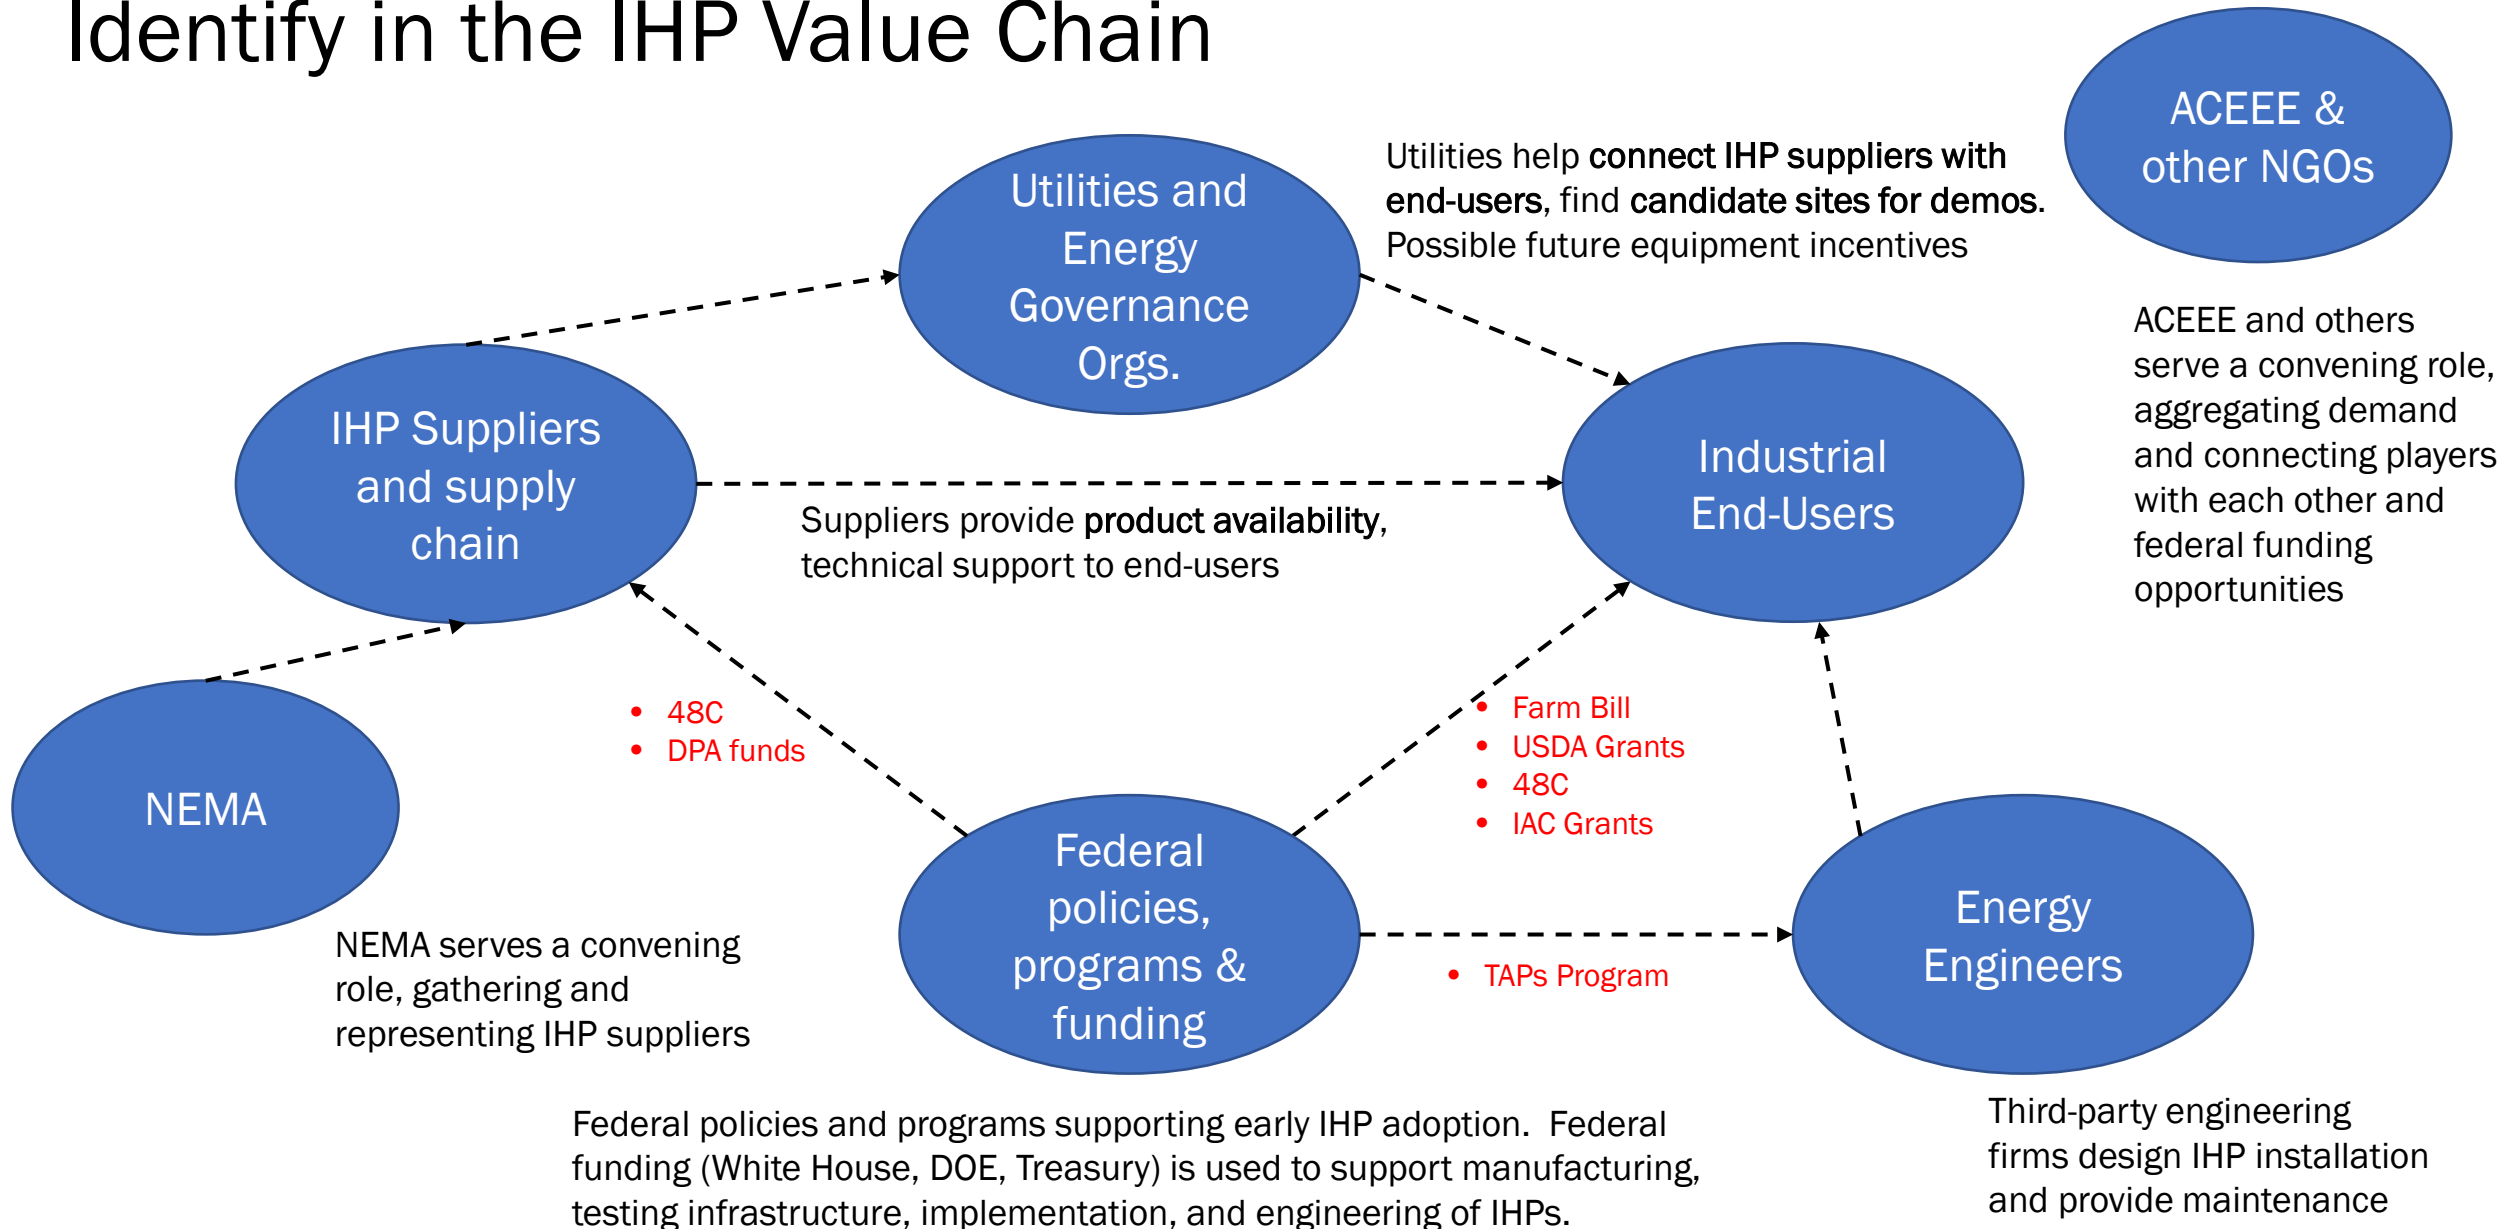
Identify in the IHP Value Chain

Utilities and Energy Governance Orgs.

Utilities help **connect IHP suppliers with end-users**, find **candidate sites for demos**. Possible future equipment incentives

ACEEE & other NGOs

ACEEE and others serve a convening role, aggregating demand and connecting players with each other and federal funding opportunities

IHP Suppliers and supply chain

Industrial End-Users

Suppliers provide **product availability**, technical support to end-users

- 48C
- DPA funds

- Farm Bill
- USDA Grants
- 48C
- IAC Grants

NEMA

NEMA serves a convening role, gathering and representing IHP suppliers

Federal policies, programs & funding

- TAPs Program

Energy Engineers

Federal policies and programs supporting early IHP adoption. Federal funding (White House, DOE, Treasury) is used to support manufacturing, testing infrastructure, implementation, and engineering of IHPs.

Third-party engineering firms design IHP installation and provide maintenance